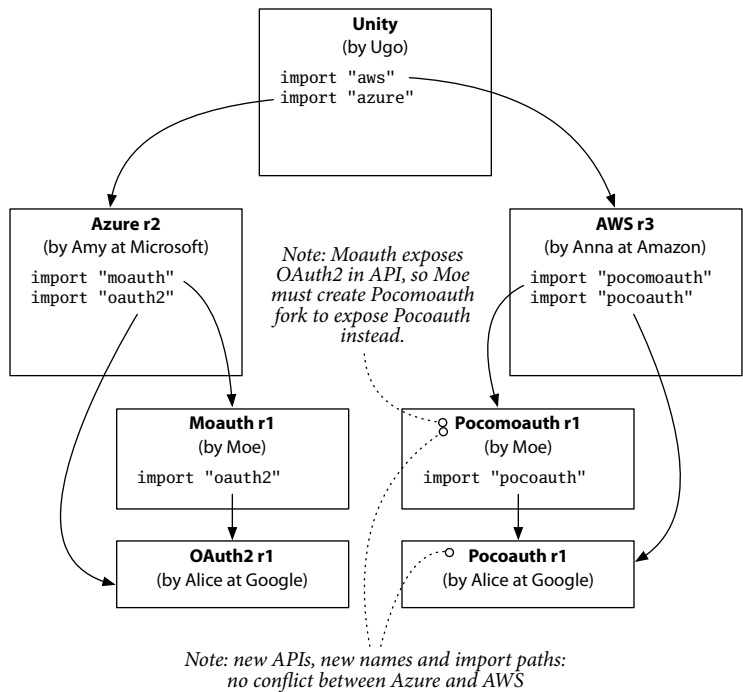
**Unity**
(by Ugo)
import "aws"
import "azure"

**Azure r2**
(by Amy at Microsoft)
import "moauth"
import "oauth2"

*Note: Moauth exposes OAuth2 in API, so Moe must create Pocomoauth fork to expose Pocoauth instead.*

**AWS r3**
(by Anna at Amazon)
import "pocomoauth"
import "pocoauth"

**Moauth r1**
(by Moe)
import "oauth2"

**Pocomoauth r1**
(by Moe)
import "pocoauth"

**OAuth2 r1**
(by Alice at Google)

**Pocoauth r1**
(by Alice at Google)

*Note: new APIs, new names and import paths: no conflict between Azure and AWS*